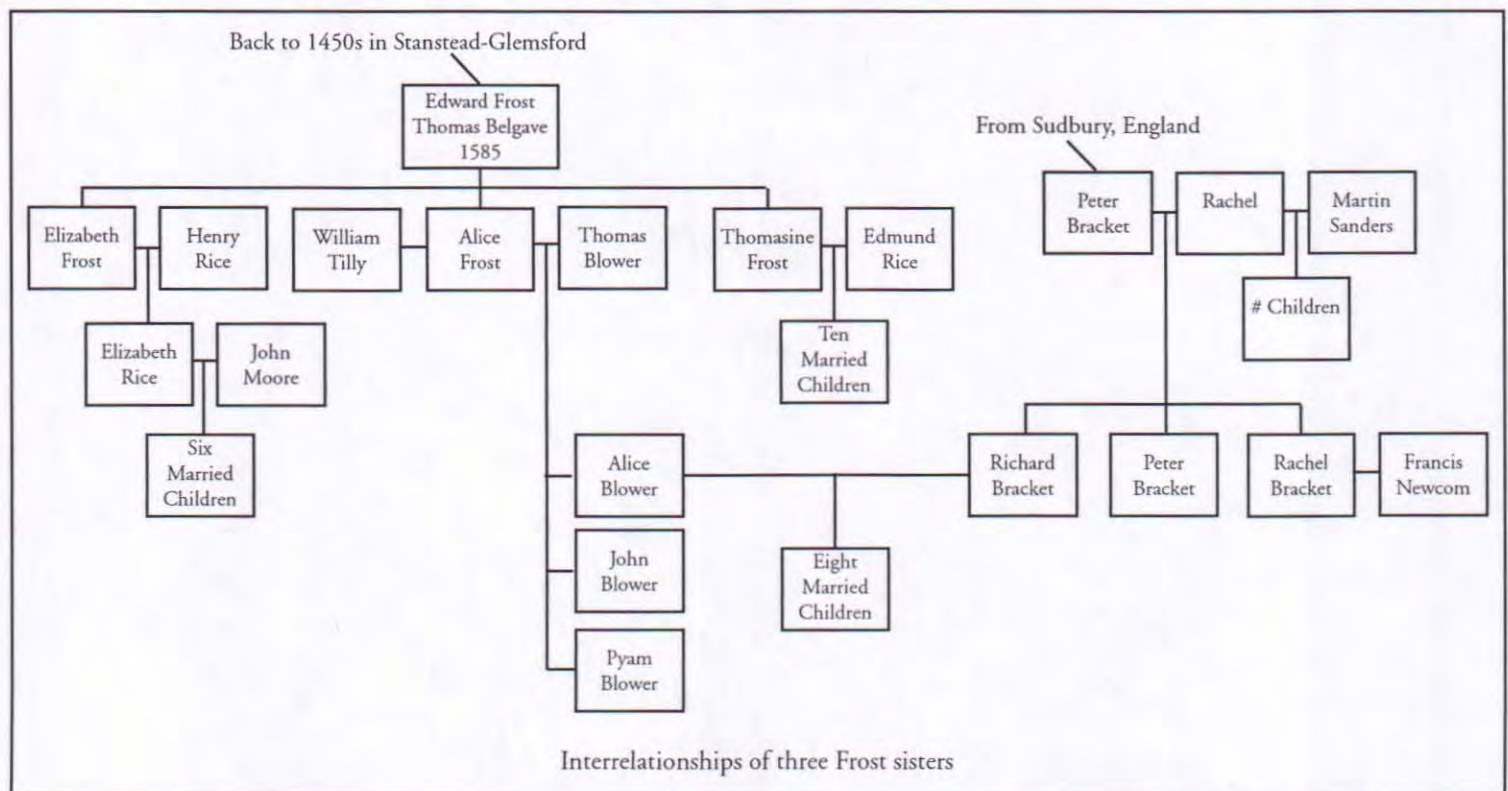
Back to 1450s in Stanstead-Glemsford

Edward Frost
Thomas Belgave
1585

Elizabeth Frost

Henry Rice

William Tilly

Alice Frost

Thomas Blower

Thomasine Frost

Edmund Rice

Elizabeth Rice

John Moore

Six Married Children

Ten Married Children

From Sudbury, England

Peter Bracket

Rachel

Martin Sanders

# Children

Alice Blower

John Blower

Pyam Blower

Eight Married Children

Richard Bracket

Peter Bracket

Rachel Bracket

Francis Newcom

Interrelationships of three Frost sisters